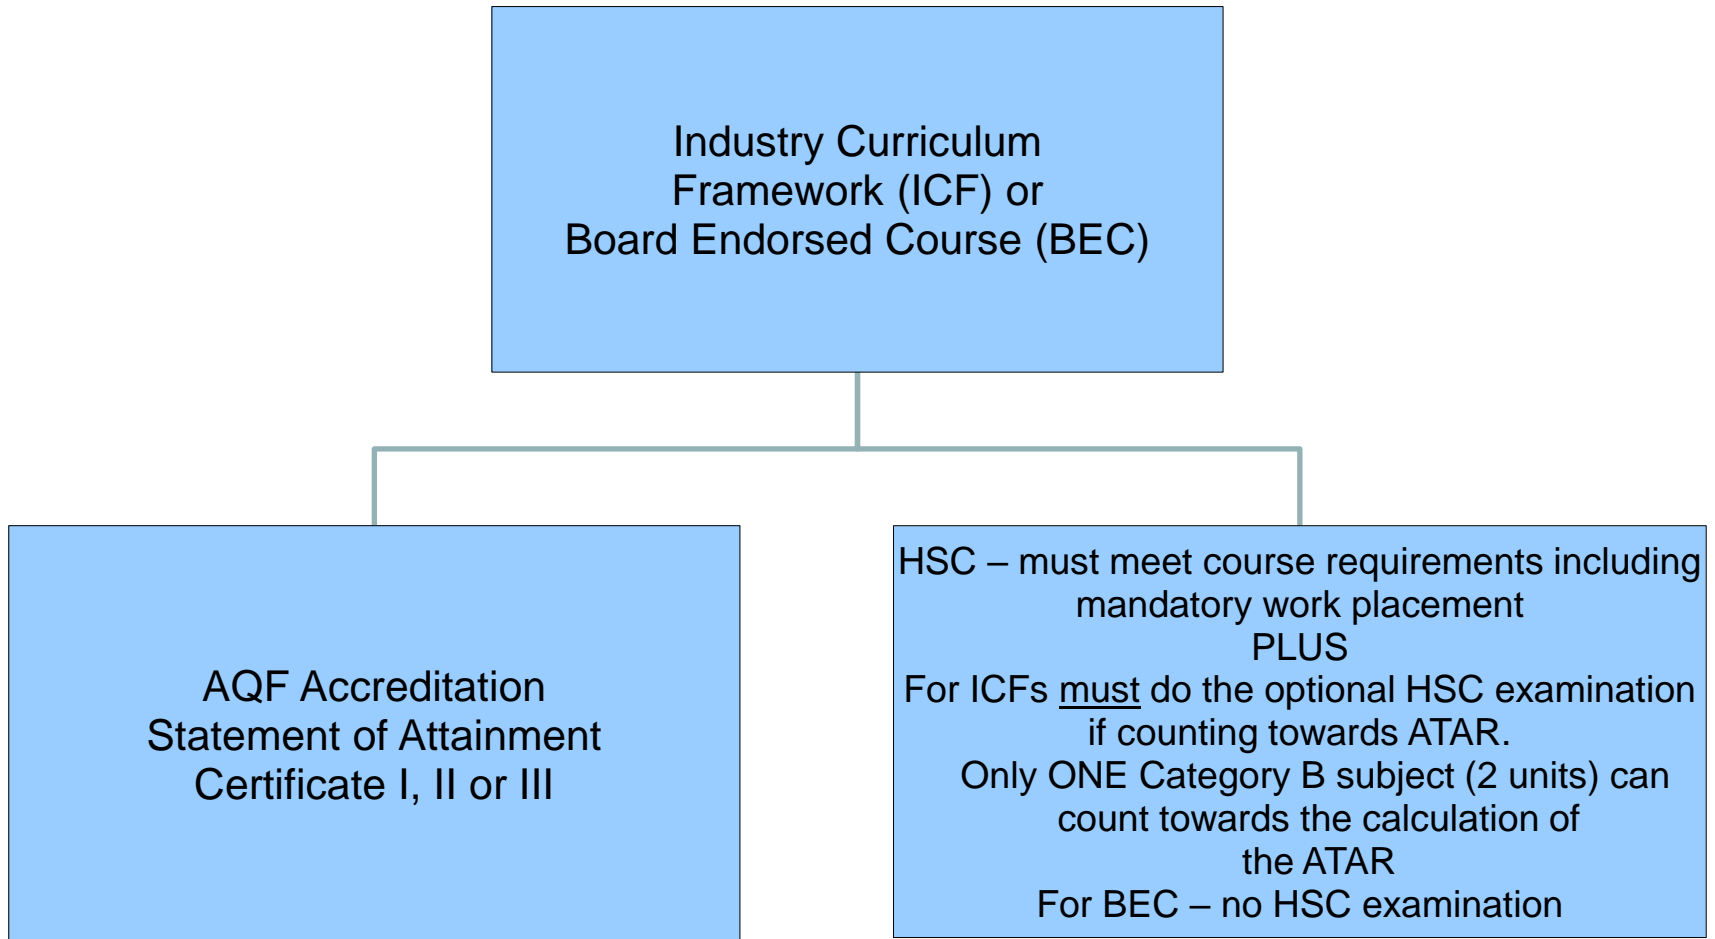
Industry Curriculum Framework (ICF) or Board Endorsed Course (BEC)

AQF Accreditation
Statement of Attainment
Certificate I, II or III

HSC – must meet course requirements including mandatory work placement
PLUS
For ICFs must do the optional HSC examination if counting towards ATAR.
Only ONE Category B subject (2 units) can count towards the calculation of the ATAR
For BEC – no HSC examination